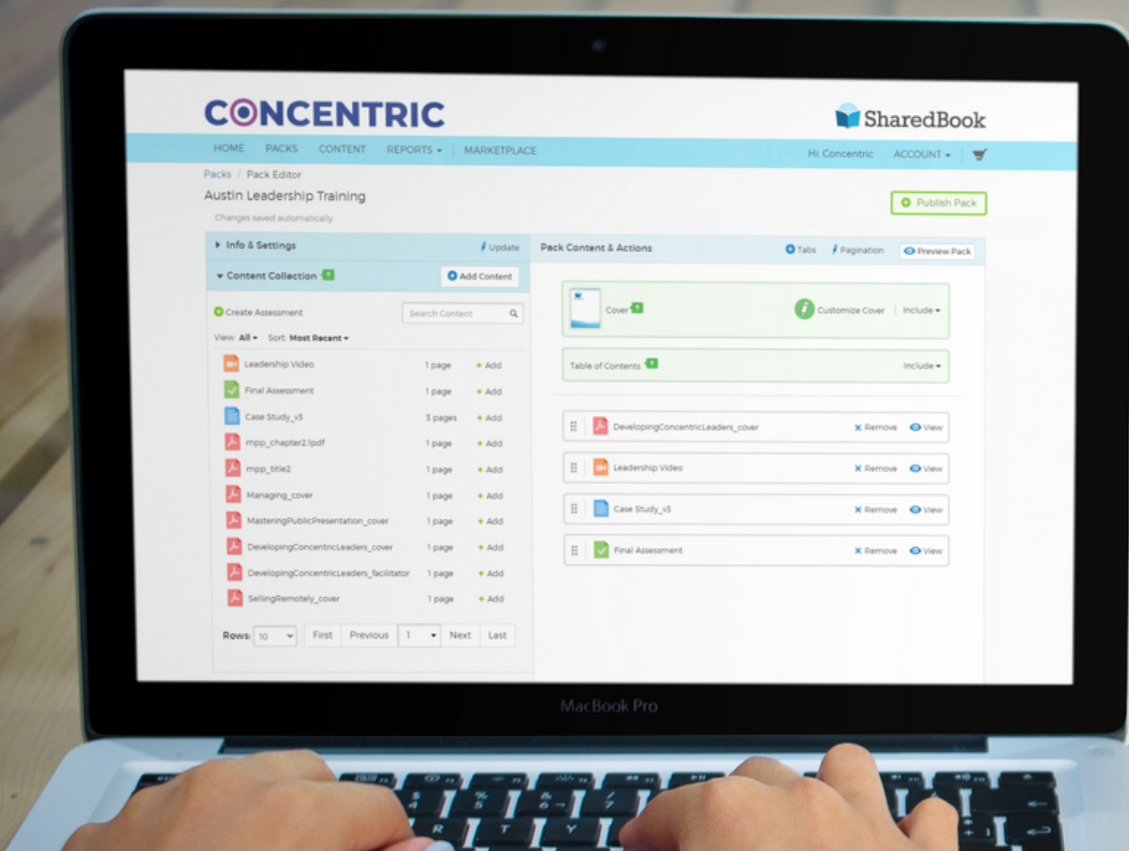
CONCENTRIC

SharedBook

HOME PACKS CONTENT REPORTS ▾ MARKETPLACE

Hi, Concentric ACCOUNT ▾

Packs / Pack Editor

Austin Leadership Training

Changes saved automatically

Publish Pack

Info & Settings Update

Content Collection Add Content

Create Assessment Search Content

View: All ▾ Sort: Most Recent ▾

| | | |
|---|---|---|
| Leadership Video | 1 page | + Add |
| Final Assessment | 1 page | + Add |
| Case Study_v3 | 3 pages | + Add |
| mpp_chapter2.1pdf | 1 page | + Add |
| mpp_title2 | 1 page | + Add |
| Managing_cover | 1 page | + Add |
| MasteringPublicPresentation_cover | 1 page | + Add |
| DevelopingConcentricLeaders_cover | 1 page | + Add |
| DevelopingConcentricLeaders_facilitator | 1 page | + Add |
| SellingRemotely_cover | 1 page | + Add |

Rows: 10 First Previous 1 Next Last

Pack Content & Actions Tabs Pagination Preview Pack

Cover Customize Cover Include ▾

Table of Contents Include ▾

DevelopingConcentricLeaders_cover × Remove View

Leadership Video × Remove View

Case Study_v3 × Remove View

Final Assessment × Remove View

MacBook Pro